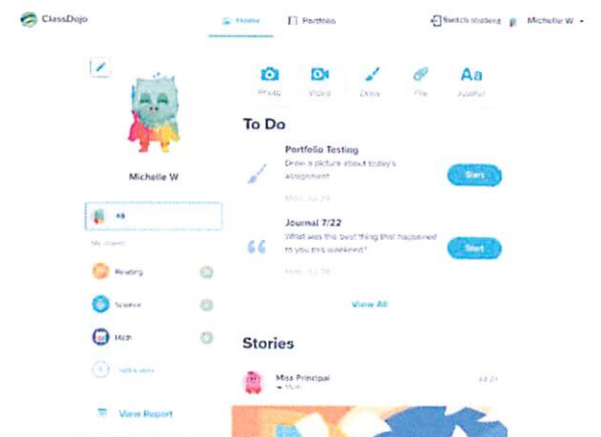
ClassDojo

Home Portfolio

Switch students Michelle W

Michelle W

K6

My classes

Reading

Science

Math

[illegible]

View Report

Photo Video Draw File Journal

To Do

Portfolio Testing
Draw a picture about today's Assignment
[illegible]
Start

Journal 7/22
What was the best thing that happened to you this weekend?
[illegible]
Start

View All

Stories

Miss Principal
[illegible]
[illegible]